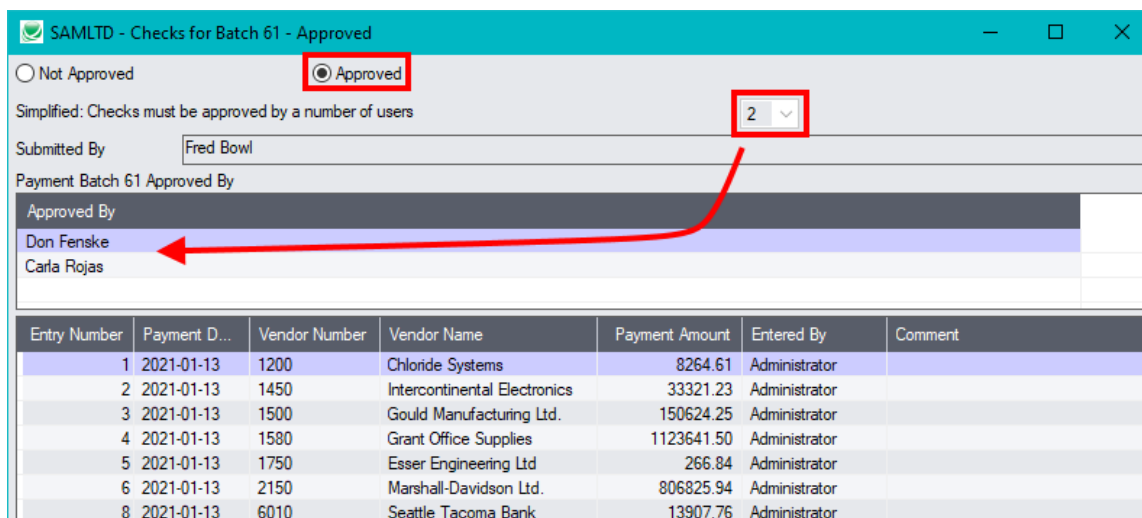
SAMLTD - Checks for Batch 61 - Approved

Not Approved

Approved

Simplified: Checks must be approved by a number of users

2

Submitted By

Fred Bowl

Payment Batch 61 Approved By

| Approved By |
|---|
| Don Fenske |
| Carla Rojas |

| Entry Number | Payment D... | Vendor Number | Vendor Name | Payment Amount | Entered By | Comment |
|---|---|---|---|---|---|---|
| 1 | 2021-01-13 | 1200 | Chloride Systems | 8264.61 | Administrator | |
| 2 | 2021-01-13 | 1450 | Intercontinental Electronics | 33321.23 | Administrator | |
| 3 | 2021-01-13 | 1500 | Gould Manufacturing Ltd. | 150624.25 | Administrator | |
| 4 | 2021-01-13 | 1580 | Grant Office Supplies | 1123641.50 | Administrator | |
| 5 | 2021-01-13 | 1750 | Esser Engineering Ltd | 266.84 | Administrator | |
| 6 | 2021-01-13 | 2150 | Marshall-Davidson Ltd. | 806825.94 | Administrator | |
| 8 | 2021-01-13 | 6010 | Seattle Tacoma Bank | 13907.76 | Administrator | |